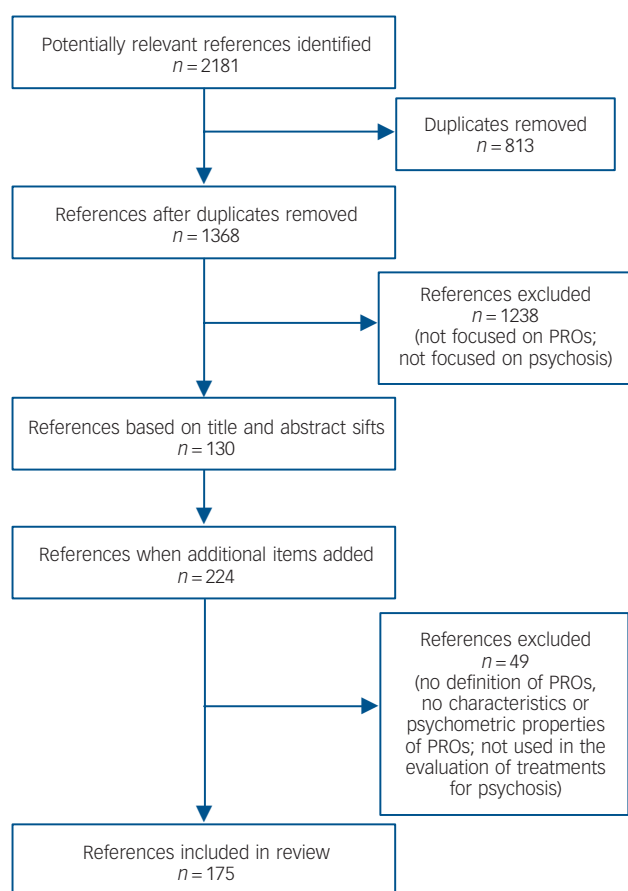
Potentially relevant references identified
$n = 2181$

Duplicates removed
$n = 813$

References after duplicates removed
$n = 1368$

References excluded
$n = 1238$
(not focused on PROs; not focused on psychosis)

References based on title and abstract sifts
$n = 130$

References when additional items added
$n = 224$

References excluded
$n = 49$
(no definition of PROs, no characteristics or psychometric properties of PROs; not used in the evaluation of treatments for psychosis)

References included in review
$n = 175$